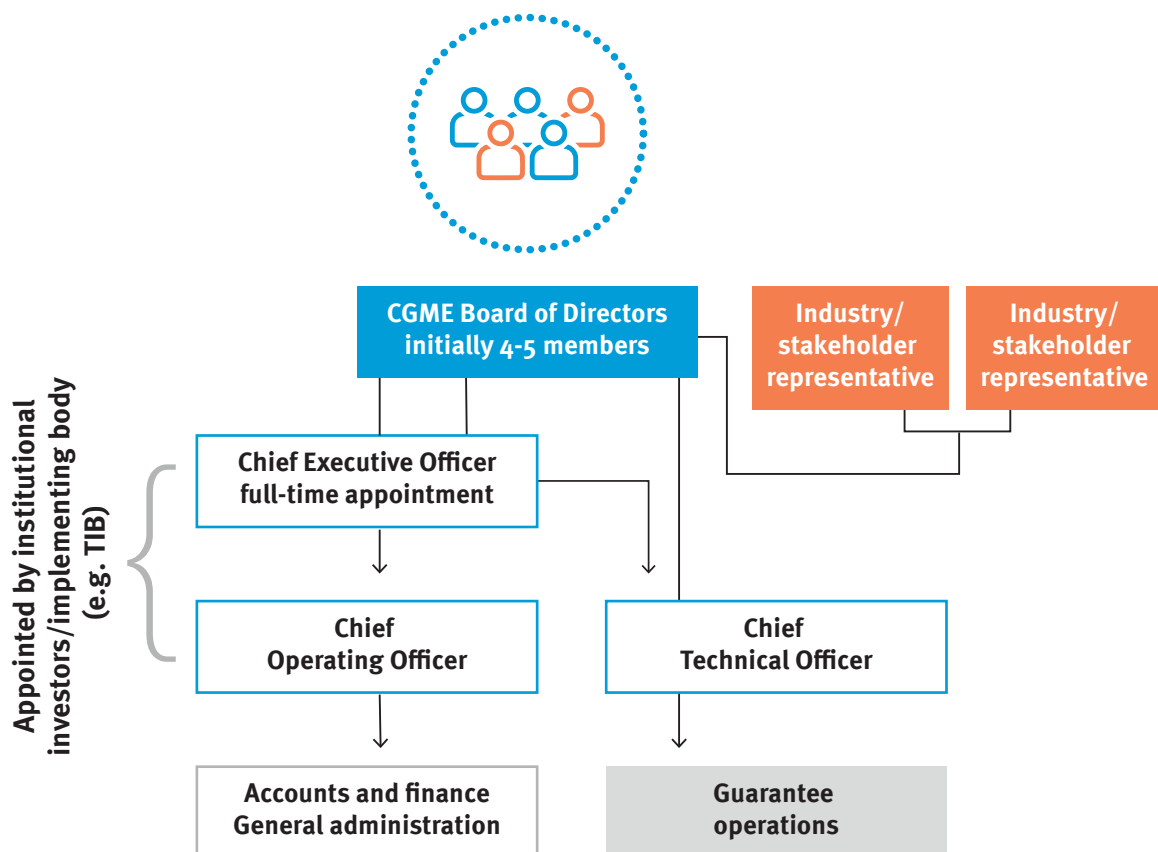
Appointed by institutional investors/implementing body (e.g. TIB)

CGME Board of Directors initially 4-5 members

Industry/ stakeholder representative

Industry/ stakeholder representative

Chief Executive Officer full-time appointment

Chief Operating Officer

Chief Technical Officer

Accounts and finance General administration

Guarantee operations